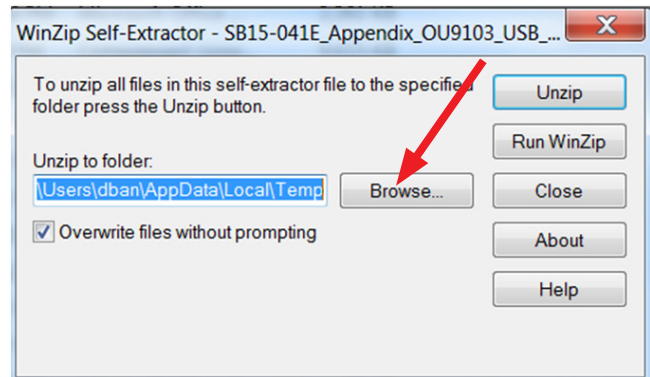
WinZip Self-Extractor - SB15-041E_Appendix_OU9103_USB_...

To unzip all files in this self-extractor file to the specified folder press the Unzip button.

Unzip to folder:

\Users\dban\AppData\Local\Temp

Browse...

Overwrite files without prompting

Unzip

Run WinZip

Close

About

Help